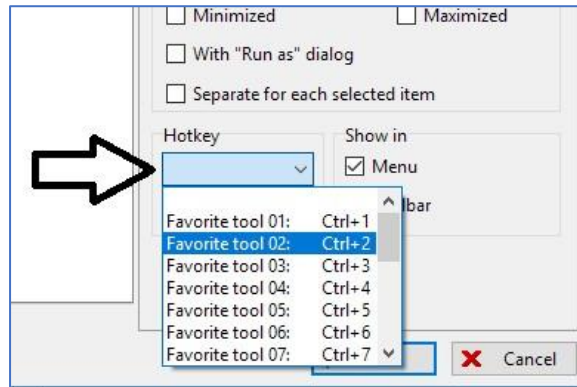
Minimized

Maximized

With "Run as" dialog

Separate for each selected item

Hotkey

Show in

Menu

lbar

| | |
|---|---|
| Favorite tool 01: | Ctrl+1 |
| Favorite tool 02: | Ctrl+2 |
| Favorite tool 03: | Ctrl+3 |
| Favorite tool 04: | Ctrl+4 |
| Favorite tool 05: | Ctrl+5 |
| Favorite tool 06: | Ctrl+6 |
| Favorite tool 07: | Ctrl+7 |

Cancel